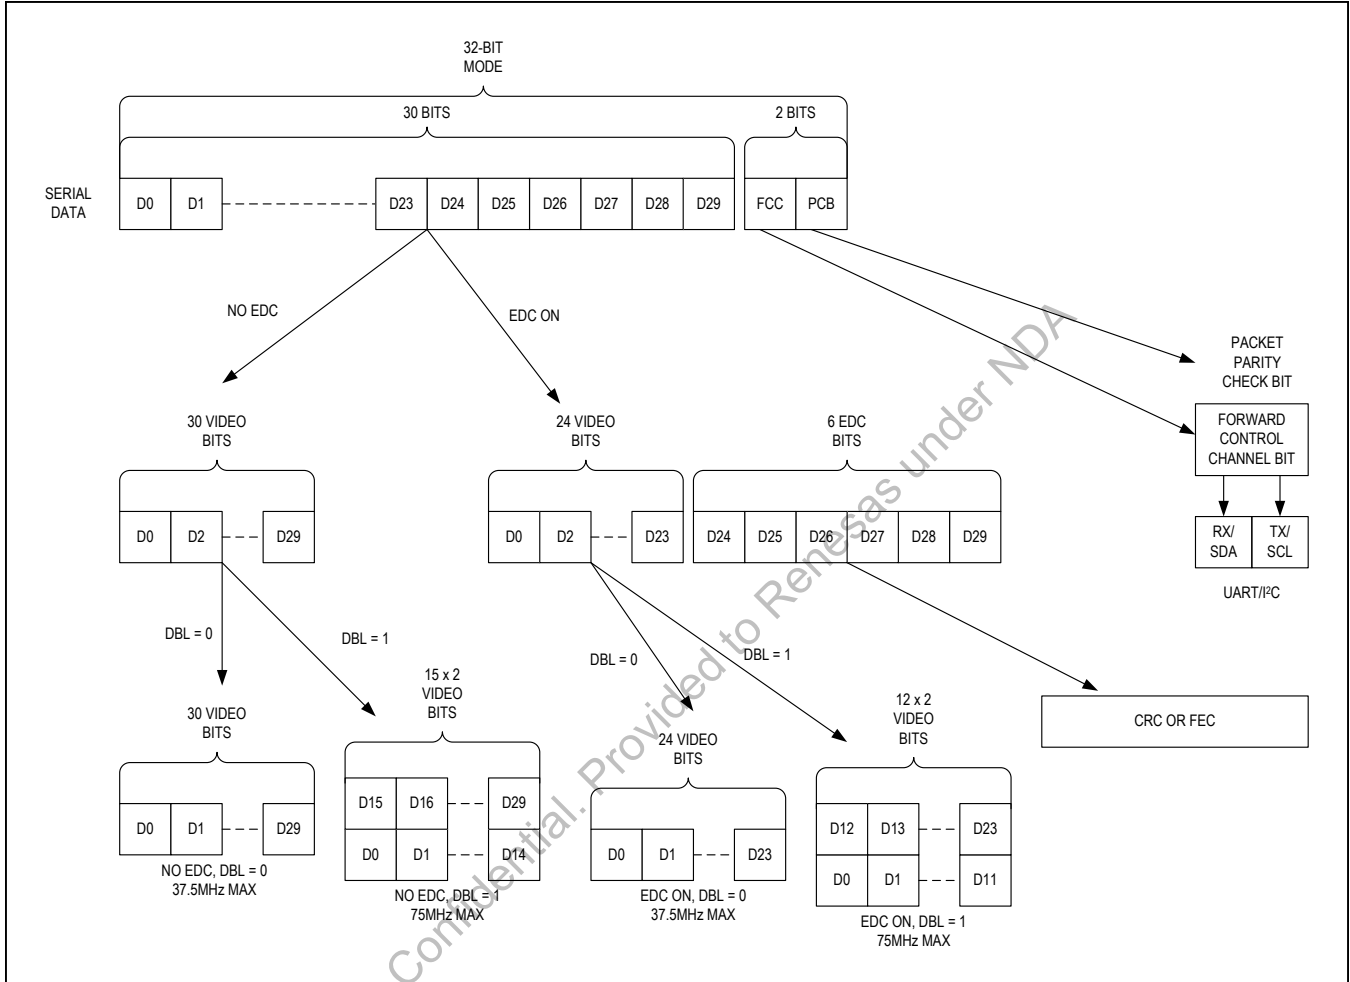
32-BIT
MODE

30 BITS

2 BITS

SERIAL
DATA

D0 D1 D23 D24 D25 D26 D27 D28 D29 FCC PCB

NO EDC

EDC ON

PACKET
PARITY
CHECK BIT

FORWARD
CONTROL
CHANNEL BIT

30 VIDEO
BITS

24 VIDEO
BITS

6 EDC
BITS

D0 D2 D29

D0 D2 D23

D24 D25 D26 D27 D28 D29

RX/
SDA

TX/
SCL

UART/I²C

DBL = 0

DBL = 1

DBL = 0

DBL = 1

15 x 2
VIDEO
BITS

12 x 2
VIDEO
BITS

30 VIDEO
BITS

24 VIDEO
BITS

CRC OR FEC

D0 D1 D29

NO EDC, DBL = 0
37.5MHz MAX

D15 D16 D29
D0 D1 D14

NO EDC, DBL = 1
75MHz MAX

D0 D1 D23

EDC ON, DBL = 0
37.5MHz MAX

D12 D13 D23
D0 D1 D11

EDC ON, DBL = 1
75MHz MAX

Confidential. Provided to Renesas under NDA